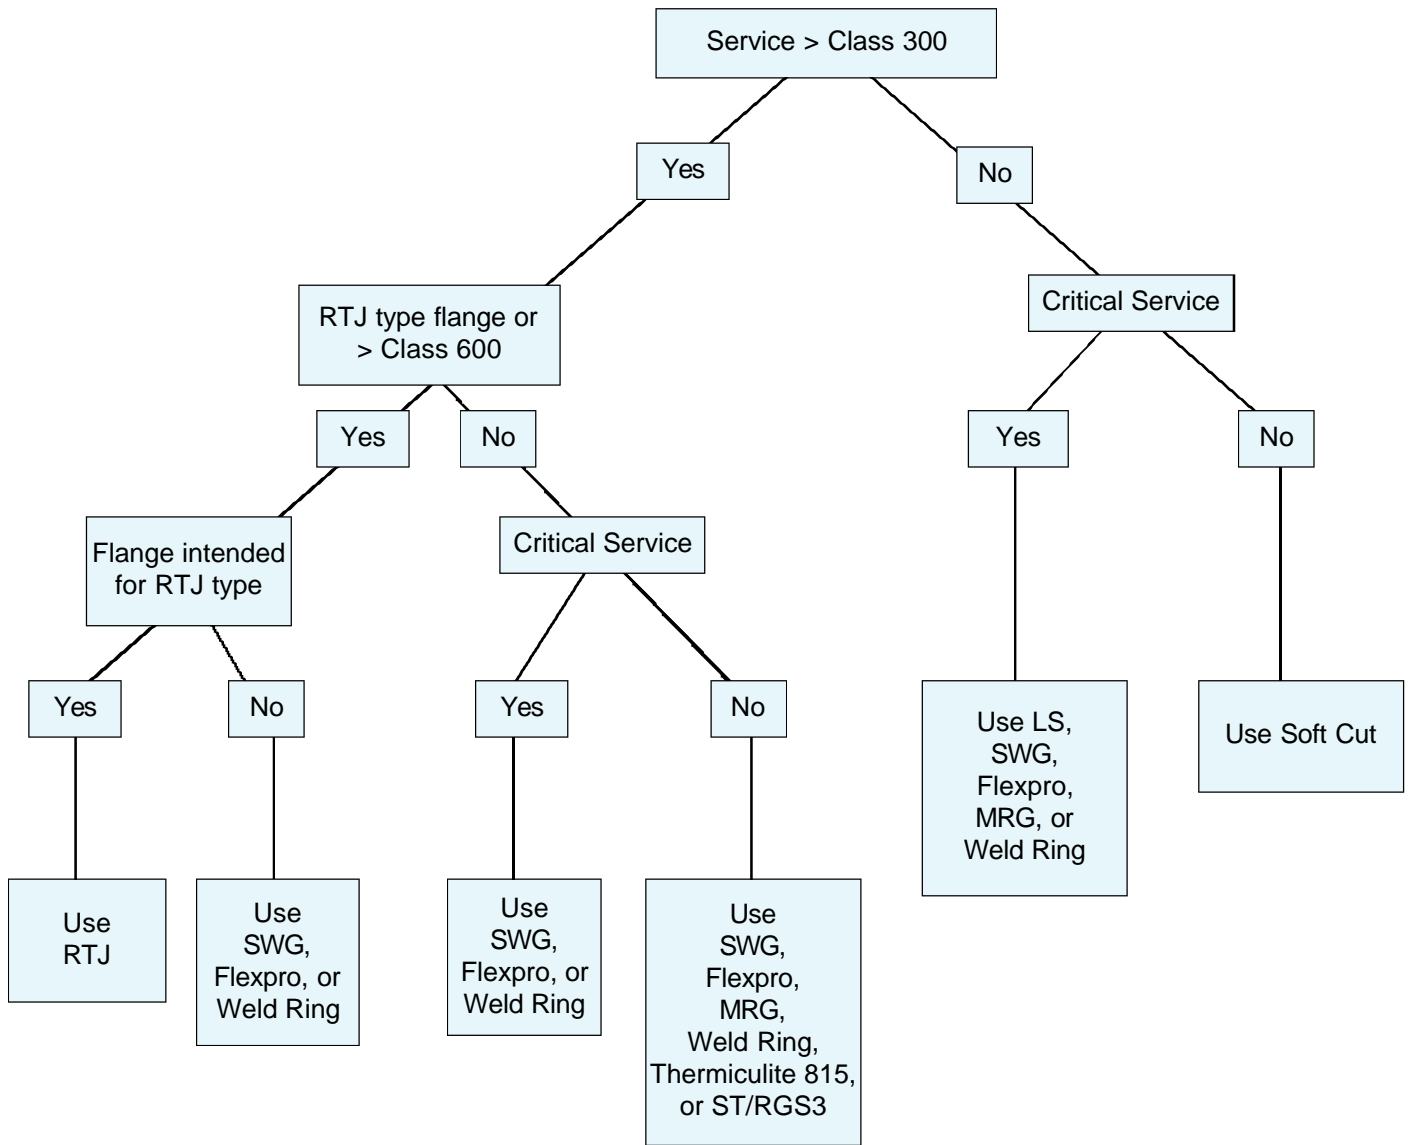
Service > Class 300

Yes

No

RTJ type flange or > Class 600

Critical Service

Yes

No

Yes

No

Flange intended for RTJ type

Critical Service

Yes

No

Yes

No

Use RTJ

Use SWG, Flexpro, or Weld Ring

Use SWG, Flexpro, or Weld Ring

Use SWG, Flexpro, MRG, Weld Ring, Thermiculite 815, or ST/RGS3

Use LS, SWG, Flexpro, MRG, or Weld Ring

Use Soft Cut